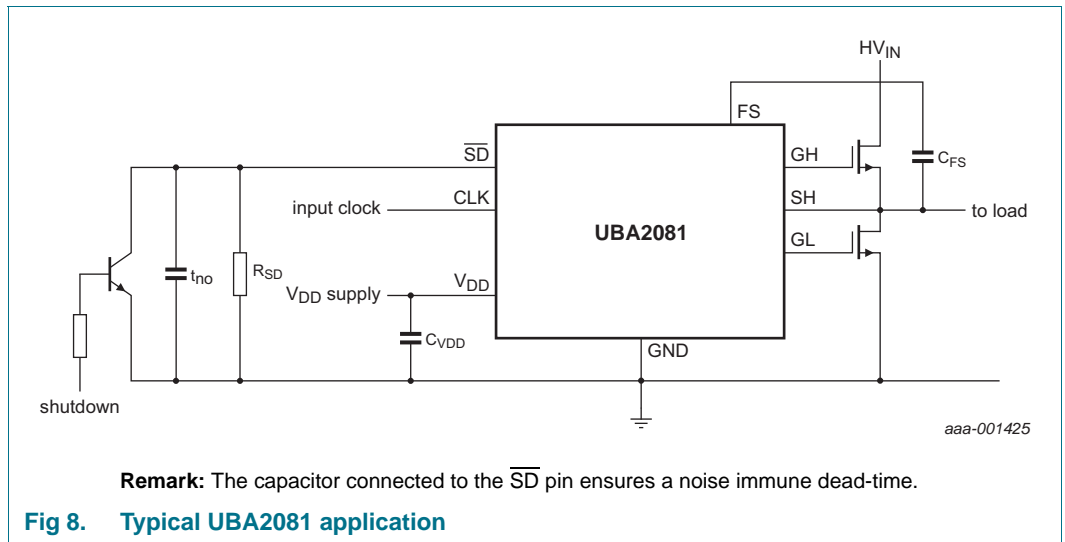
$HV_{IN}$

FS

$\overline{SD}$

GH

$C_{FS}$

CLK

SH

input clock

to load

UBA2081

GL

$t_{no}$

$R_{SD}$

$V_{DD}$ supply

$V_{DD}$

$C_{VDD}$

GND

shutdown

aaa-001425

**Remark:** The capacitor connected to the $\overline{SD}$ pin ensures a noise immune dead-time.

**Fig 8. Typical UBA2081 application**